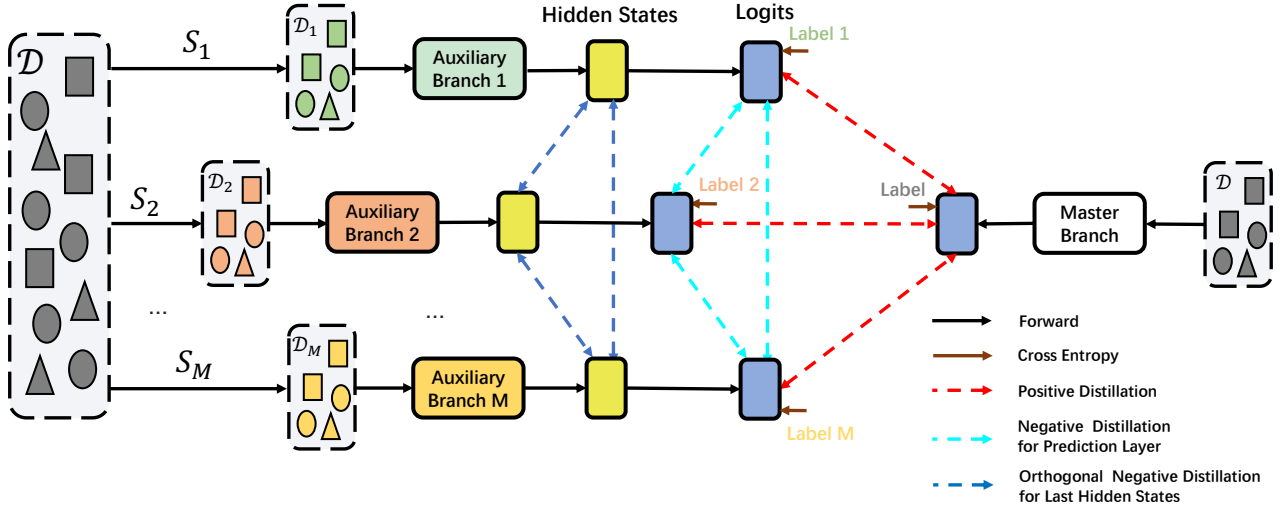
Hidden States

Logits

$\mathcal{D}$

$S_1$

$\mathcal{D}_1$

Auxiliary Branch 1

Label 1

$S_2$

$\mathcal{D}_2$

Auxiliary Branch 2

Label 2

Label

Master Branch

$\mathcal{D}$

...

...

$S_M$

$\mathcal{D}_M$

Auxiliary Branch M

Label M

Forward

Cross Entropy

Positive Distillation

Negative Distillation for Prediction Layer

Orthogonal Negative Distillation for Last Hidden States